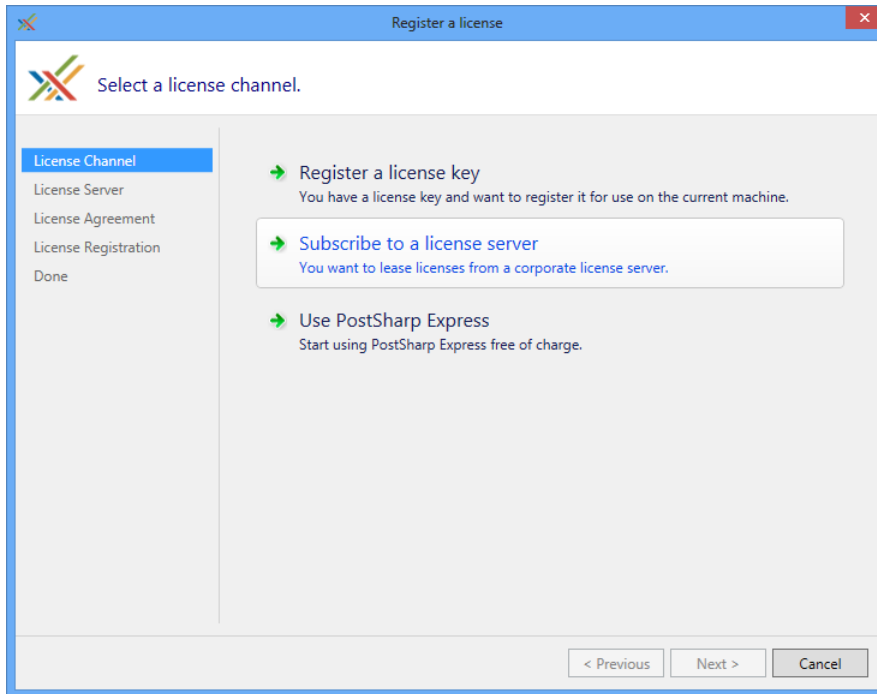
Register a license

Select a license channel.

License Channel
License Server
License Agreement
License Registration
Done

Register a license key
You have a license key and want to register it for use on the current machine.

Subscribe to a license server
You want to lease licenses from a corporate license server.

Use PostSharp Express
Start using PostSharp Express free of charge.

< Previous
Next >
Cancel